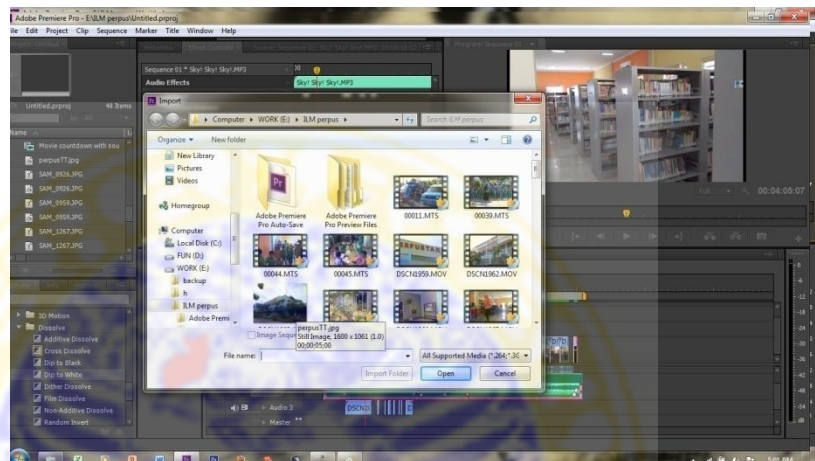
Adobe Premiere Pro - E:\ILM perpus\Untitled.prproj
ile Edit Project Clip Sequence Marker Title Window Help

Sequence 01 * Sky! Sky! Sky!.MP3
Audio Effects
Sky! Sky! Sky!.MP3

Untitled.prproj 48 Items
Name
Movie countdown with sou
perpusTT.jpg
SAM_0926.JPG
SAM_0926.JPG
SAM_0959.JPG
SAM_0959.JPG
SAM_1267.JPG
SAM_1267.JPG

3D Motion
Dissolve
Additive Dissolve
Cross Dissolve
Dip to Black
Dip to White
Dither Dissolve
Film Dissolve
Non-Additive Dissolve
Random Invert

Import
Computer ▸ WORK (E:) ▸ ILM perpus ▸
Search ILM perpus
Organize ▾ New folder
New Library
Pictures
Videos
Homegroup
Computer
Local Disk (C:)
FUN (D:)
WORK (E:)
backup
h
ILM perpus
Adobe Premi
Adobe Premiere Pro Auto-Save
Adobe Premiere Pro Preview Files
00011.MTS
00039.MTS
00044.MTS
00045.MTS
DSCN1959.MOV
DSCN1962.MOV
perpusTT.jpg
Still Image, 1600 x 1061 (1.0)
00;00;05;00
Image Seque
File name:
All Supported Media (*.264;*.3C
Import Folder
Open
Cancel

00:04:05:07
Audio 3
Master
DSCN